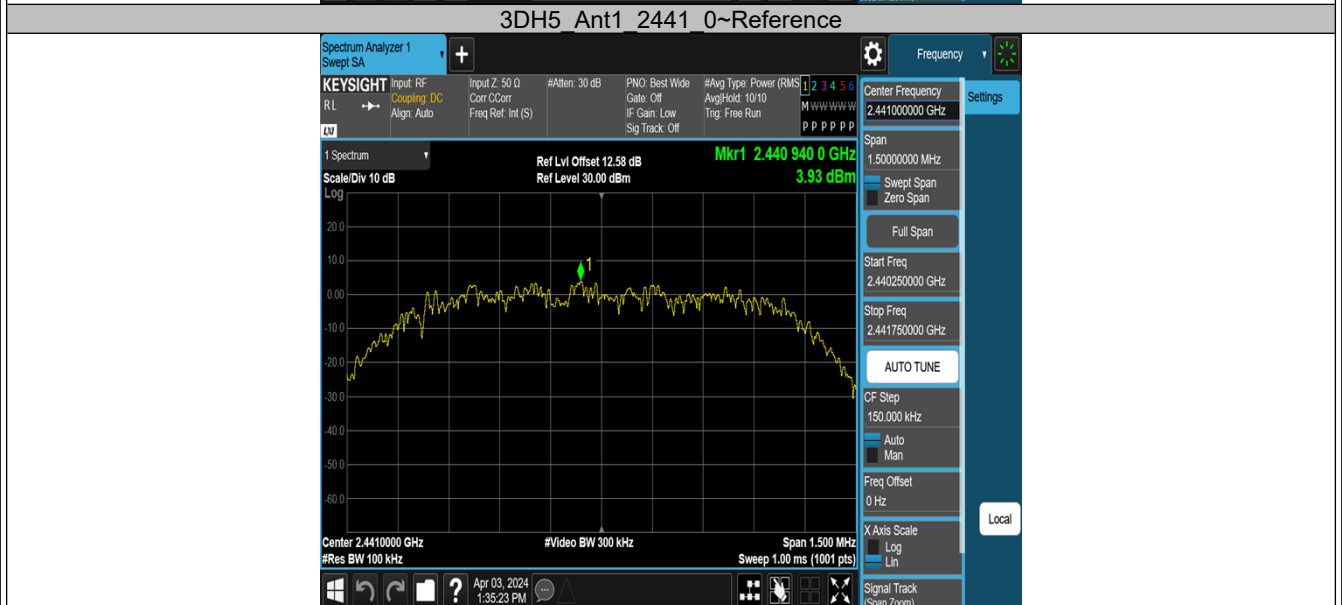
3DH5_Ant1_2441_0~Reference

Spectrum Analyzer 1
Swept SA

Frequency

KEYSIGHT Input: RF
RL Coupling: DC
Align: Auto
LXI

Input Z: 50 Ω
Corr CCorr
Freq Ref: Int (S)

#Atten: 30 dB

PNO: Best Wide
Gate: Off
IF Gain: Low
Sig Track: Off

#Avg Type: Power (RMS)
Avg|Hold: 10/10
Trig: Free Run

1 2 3 4 5 6
M W W W W W
P P P P P P

1 Spectrum

Scale/Div 10 dB
Log

Ref Lvl Offset 12.58 dB
Ref Level 30.00 dBm

Mkr1 2.440 940 0 GHz
3.93 dBm

20.0
10.0
0.00
-10.0
-20.0
-30.0
-40.0
-50.0
-60.0

1

Center 2.4410000 GHz
#Res BW 100 kHz

#Video BW 300 kHz

Span 1.500 MHz
Sweep 1.00 ms (1001 pts)

Apr 03, 2024
1:35:23 PM

Center Frequency
2.441000000 GHz

Settings

Span
1.50000000 MHz

Swept Span
Zero Span

Full Span

Start Freq
2.440250000 GHz

Stop Freq
2.441750000 GHz

AUTO TUNE

CF Step
150.000 kHz

Auto
Man

Freq Offset
0 Hz

Local

X Axis Scale
Log
Lin

Signal Track
(Span Zoom)